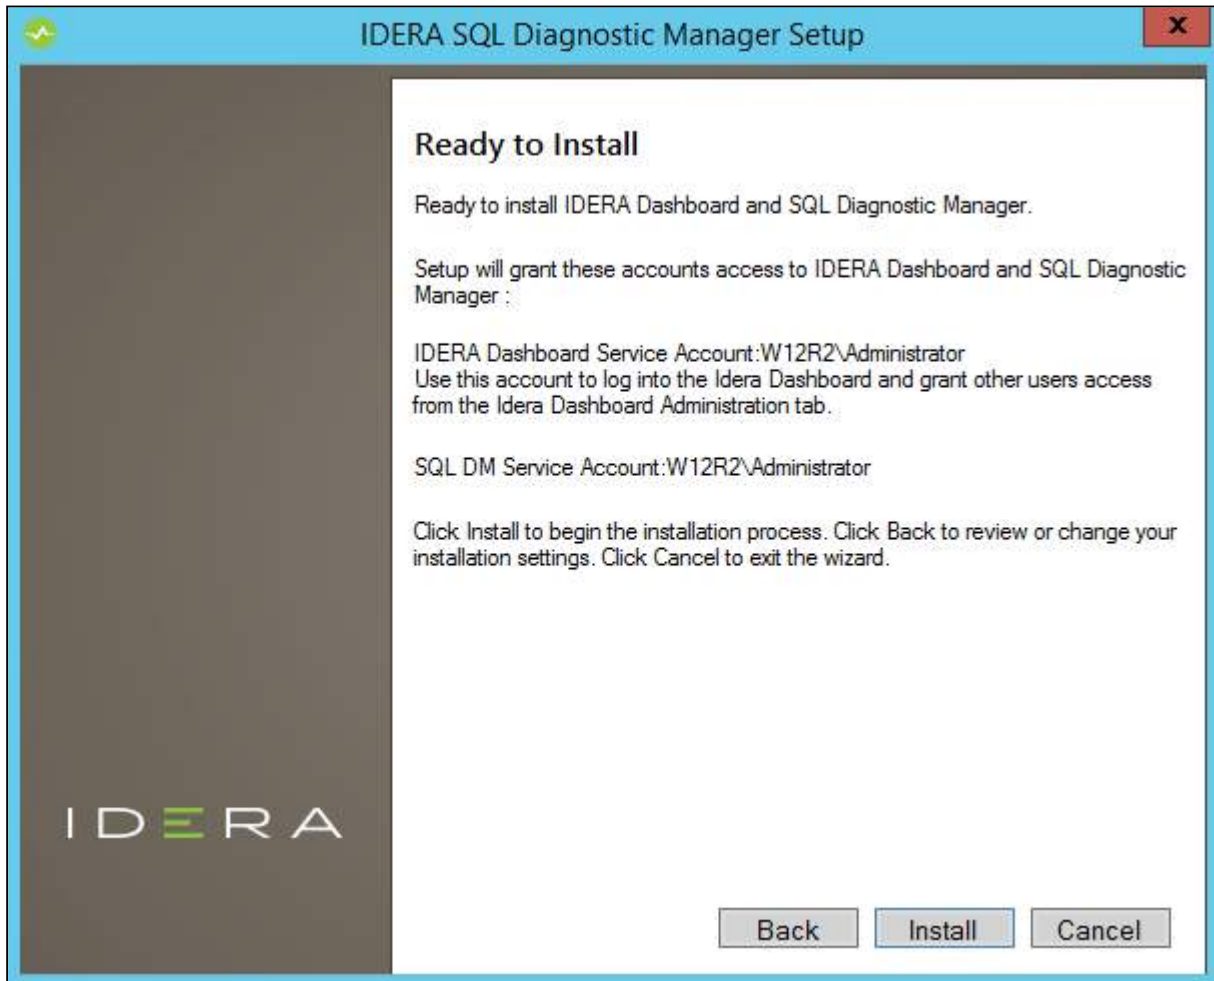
IDERA SQL Diagnostic Manager Setup

x

Ready to Install

Ready to install IDERA Dashboard and SQL Diagnostic Manager.

Setup will grant these accounts access to IDERA Dashboard and SQL Diagnostic Manager :

IDERA Dashboard Service Account:W12R2\Administrator
Use this account to log into the Idera Dashboard and grant other users access from the Idera Dashboard Administration tab.

SQL DM Service Account:W12R2\Administrator

Click Install to begin the installation process. Click Back to review or change your installation settings. Click Cancel to exit the wizard.

IDERA

Back

Install

Cancel